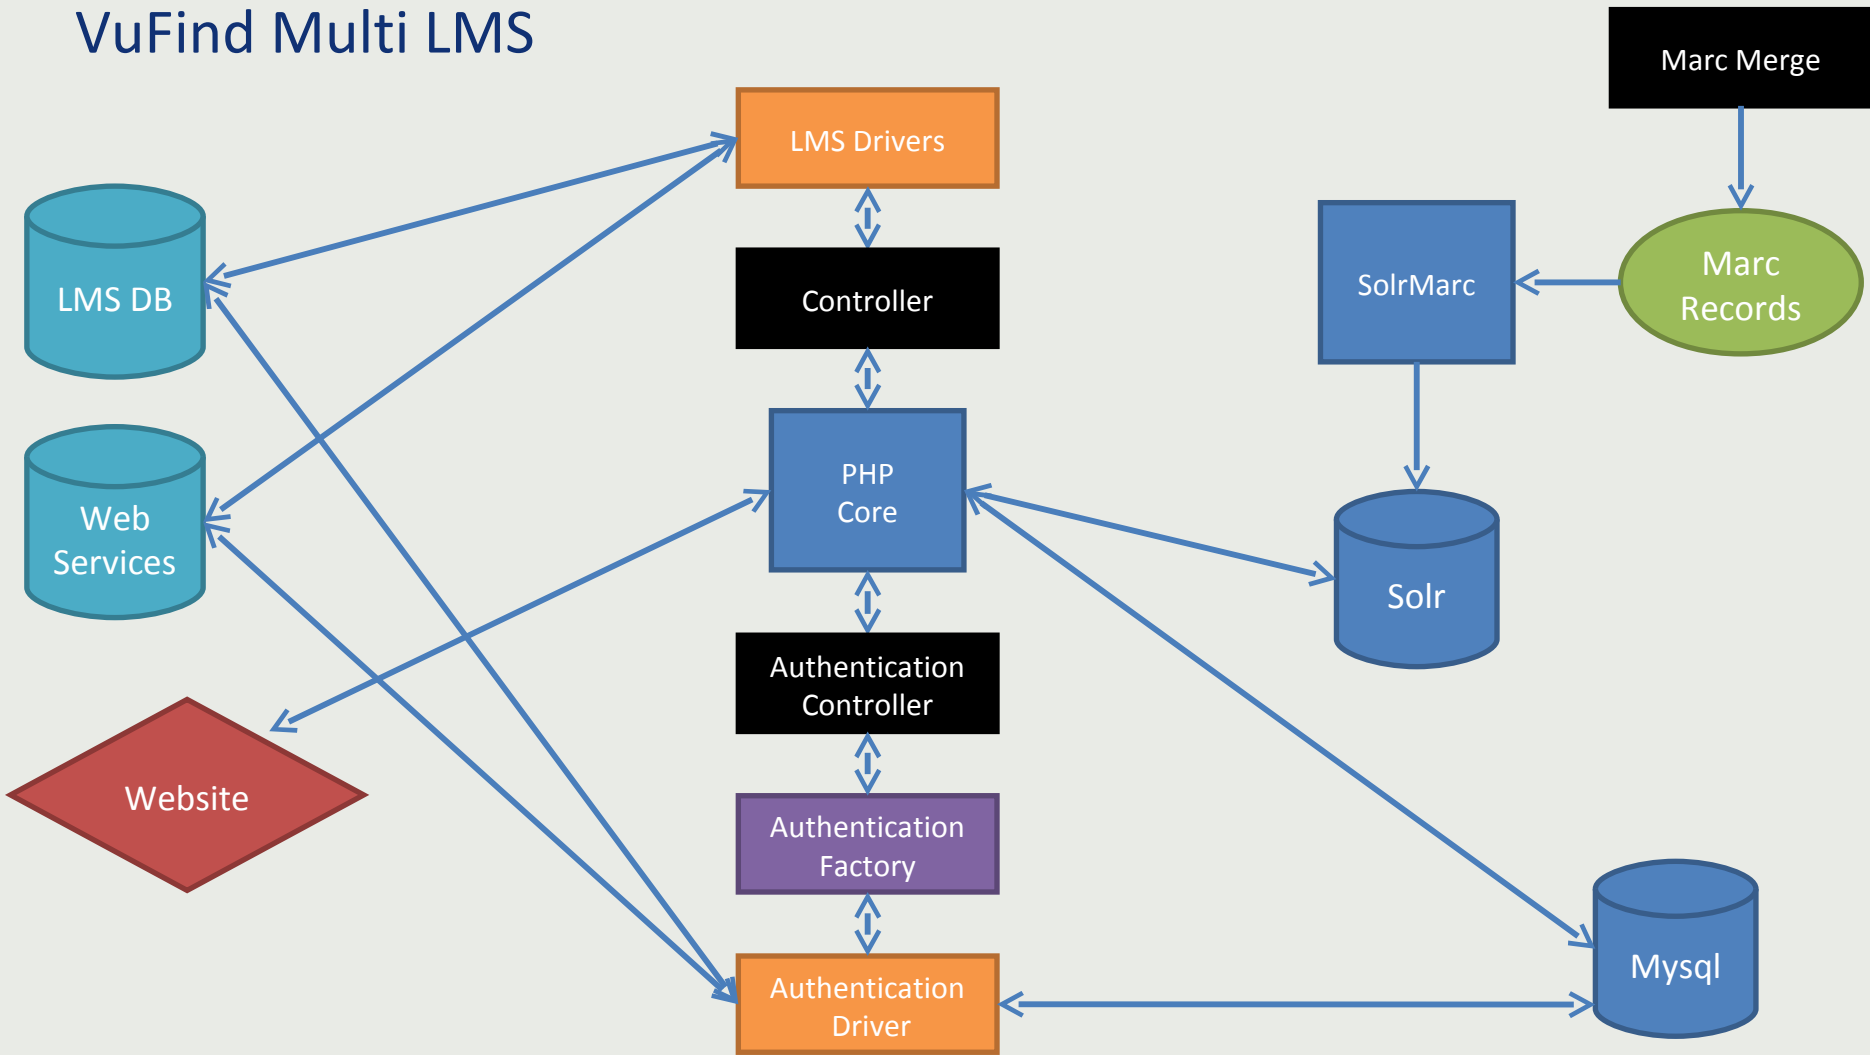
VuFind Multi LMS

Marc Merge

LMS Drivers

LMS DB

Controller

SolrMarc

Marc Records

PHP Core

Web Services

Solr

Authentication Controller

Website

Authentication Factory

Mysql

Authentication Driver